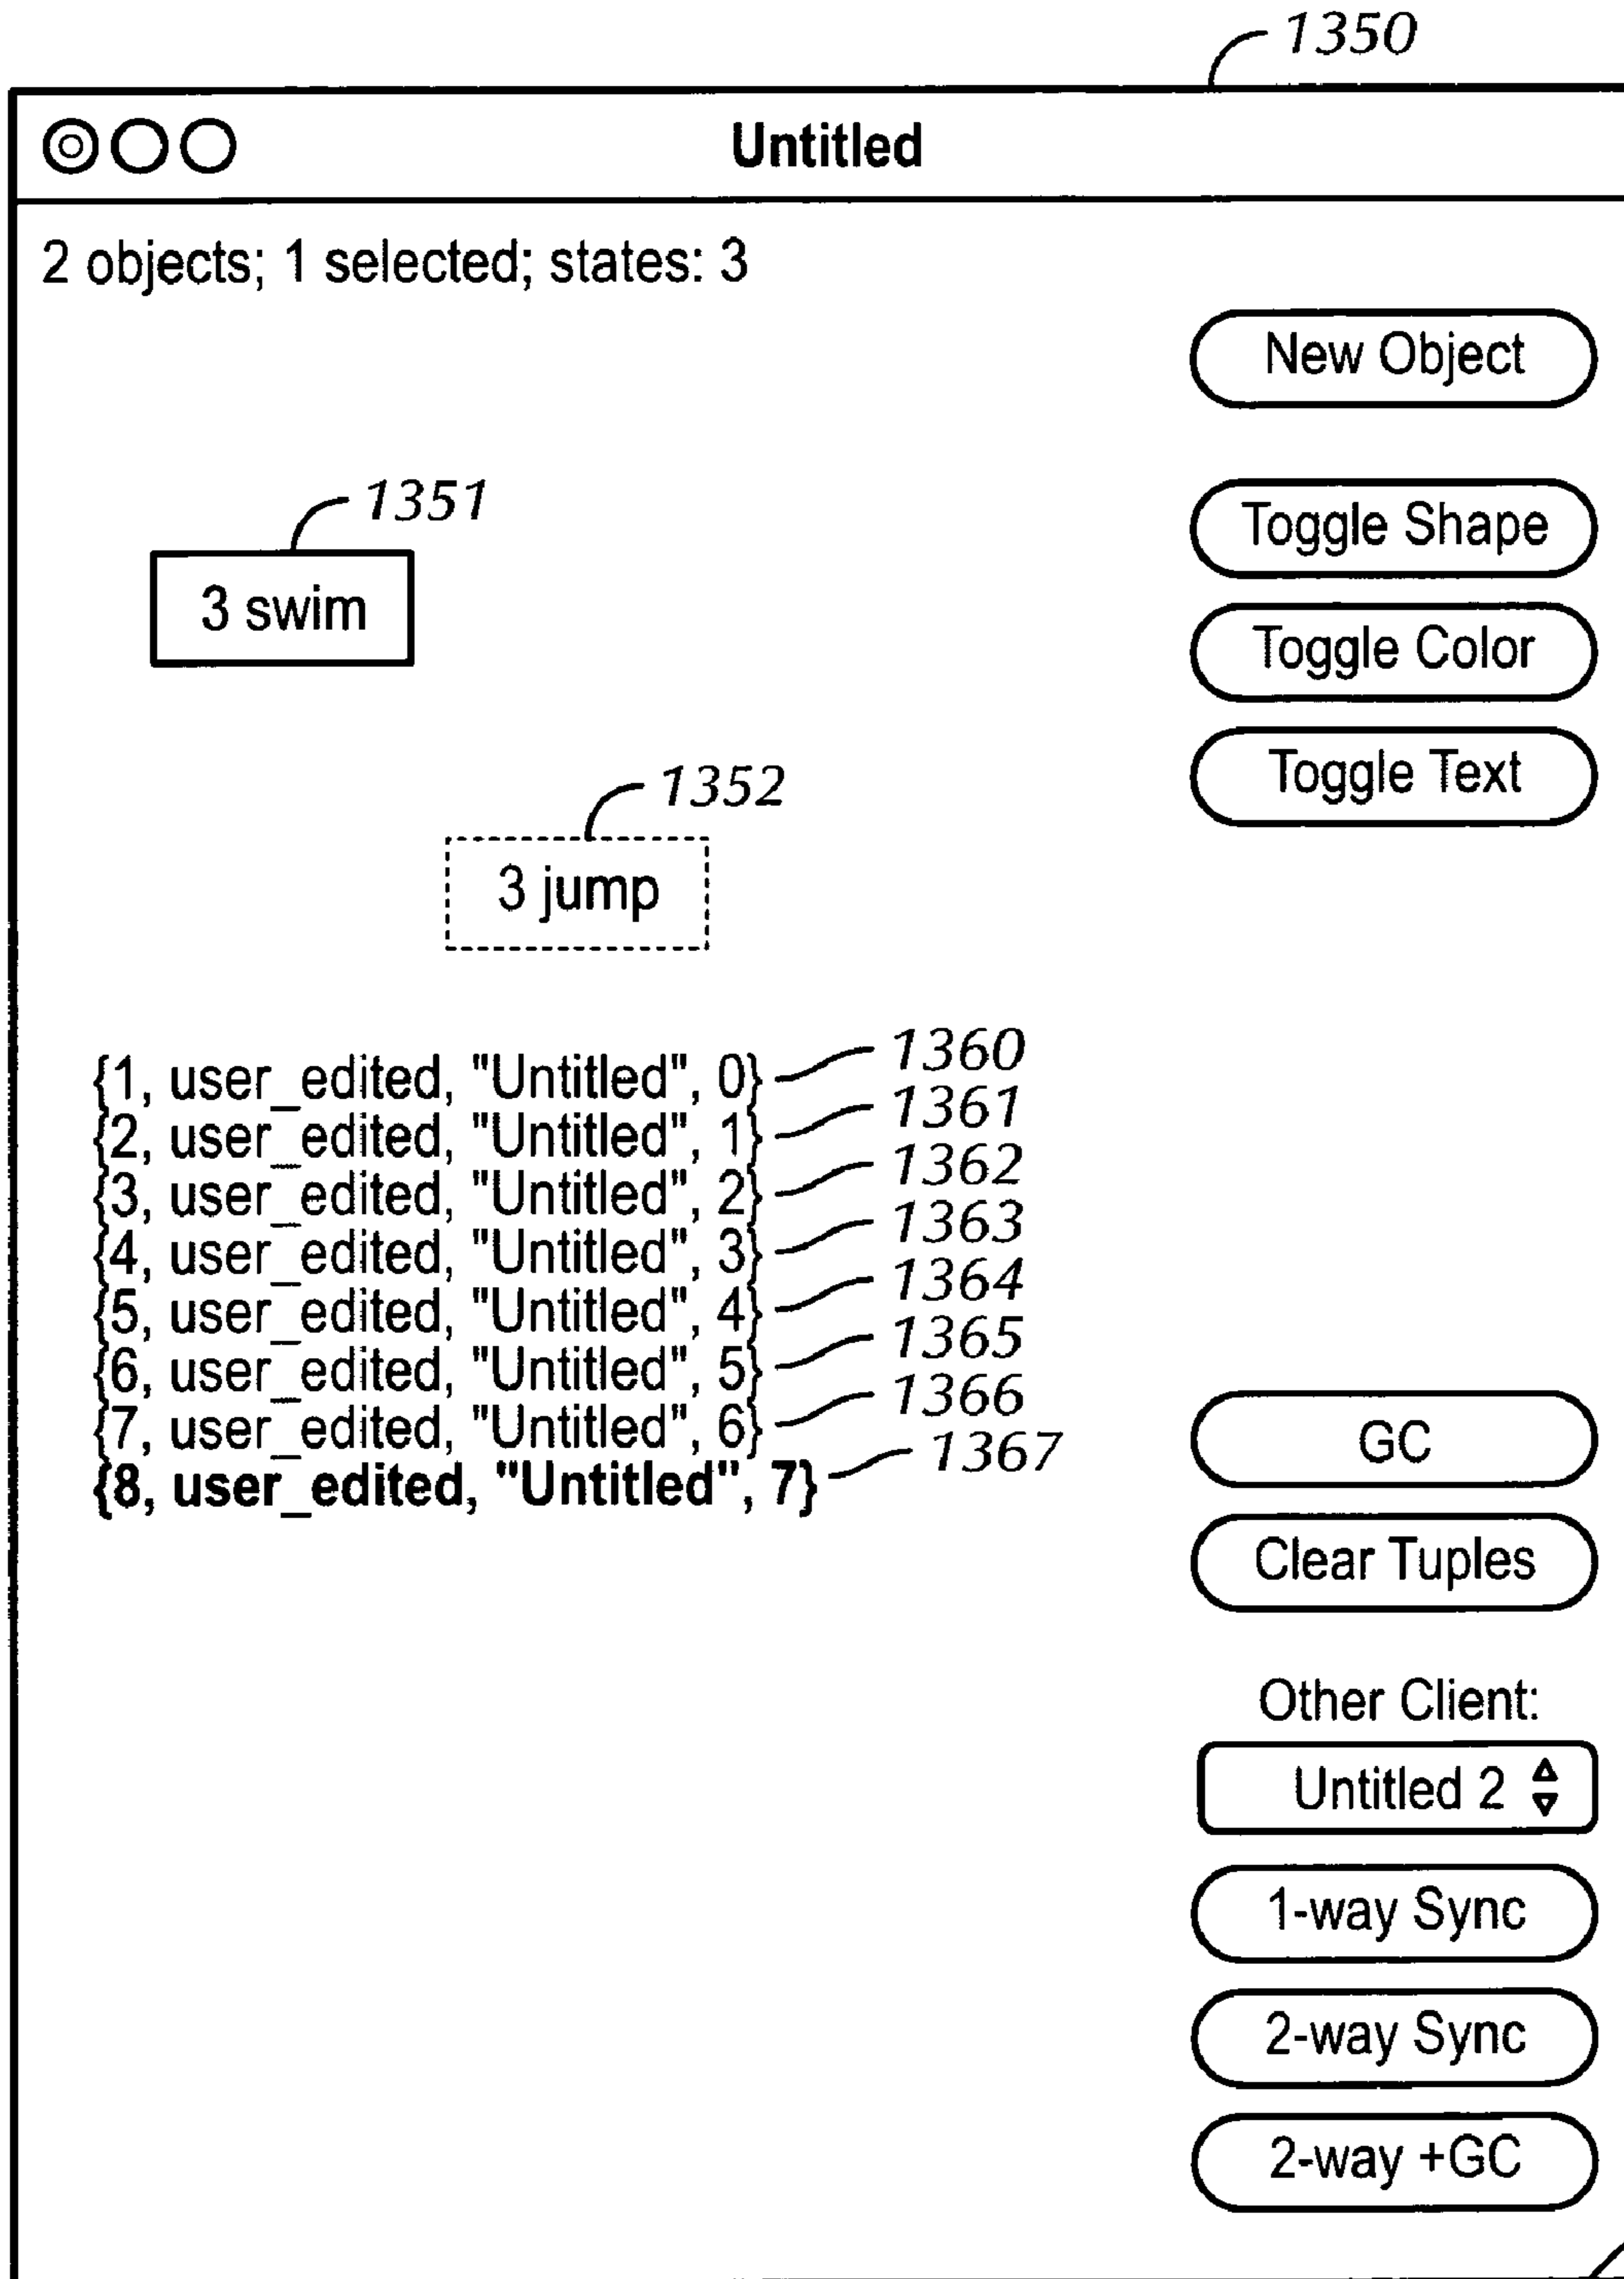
1350

Untitled

2 objects; 1 selected; states: 3

New Object

1351

3 swim

Toggle Shape

Toggle Color

Toggle Text

1352

3 jump

{1, user_edited, "Untitled", 0} 1360
{2, user_edited, "Untitled", 1} 1361
{3, user_edited, "Untitled", 2} 1362
{4, user_edited, "Untitled", 3} 1363
{5, user_edited, "Untitled", 4} 1364
{6, user_edited, "Untitled", 5} 1365
{7, user_edited, "Untitled", 6} 1366
**{8, user_edited, "Untitled", 7}** 1367

GC

Clear Tuples

Other Client:

Untitled 2

1-way Sync

2-way Sync

2-way +GC